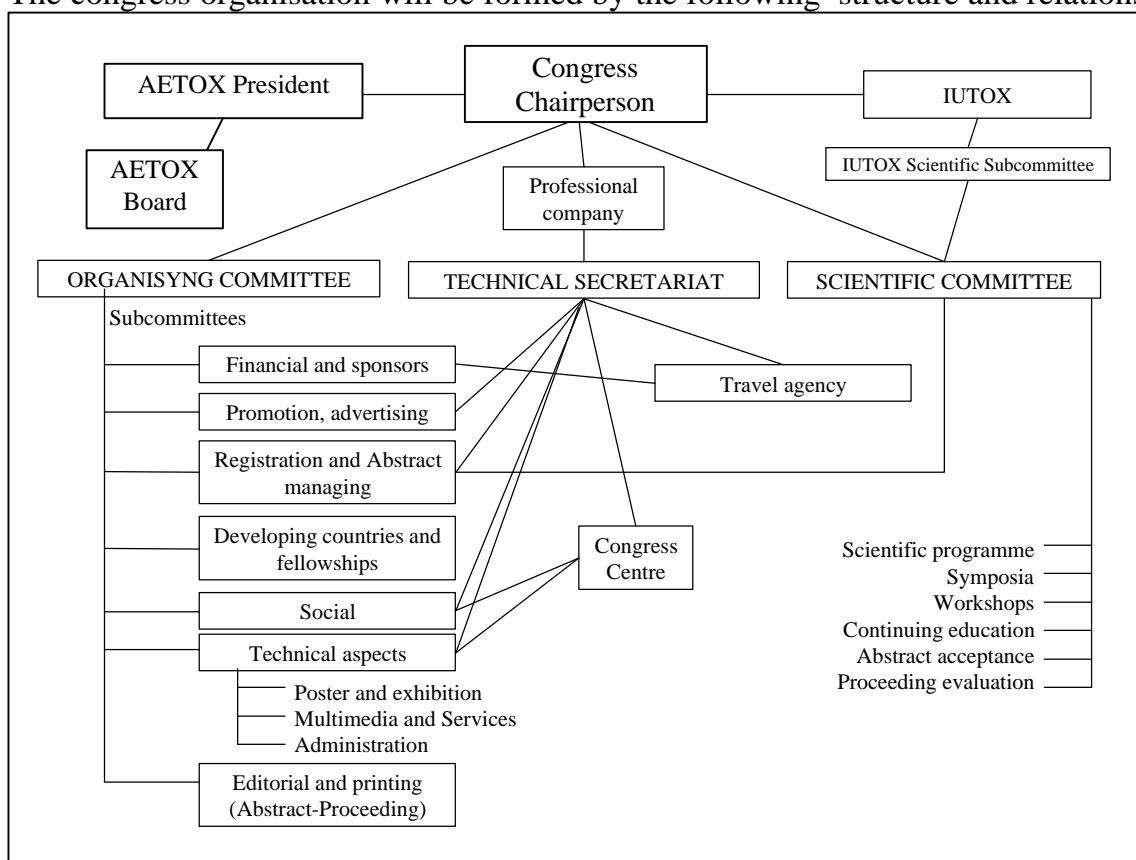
The congress organisation will be formed by the following structure and relation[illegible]

AETOX President

Congress Chairperson

IUTOX

AETOX Board

IUTOX Scientific Subcommittee

Professional company

ORGANISYNG COMMITTEE

TECHNICAL SECRETARIAT

SCIENTIFIC COMMITTEE

Subcommittees

Financial and sponsors

Travel agency

Promotion, advertising

Registration and Abstract managing

Developing countries and fellowships

Congress Centre

Social

Technical aspects

Poster and exhibition

Multimedia and Services

Administration

Editorial and printing (Abstract-Proceeding)

Scientific programme

Symposia

Workshops

Continuing education

Abstract acceptance

Proceeding evaluation